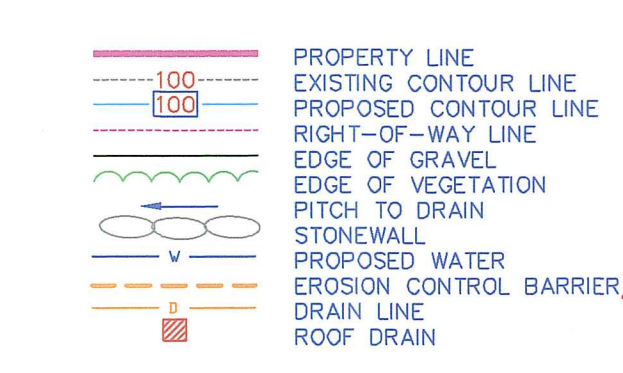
100
100
W
D

PROPERTY LINE
EXISTING CONTOUR LINE
PROPOSED CONTOUR LINE
RIGHT-OF-WAY LINE
EDGE OF GRAVEL
EDGE OF VEGETATION
PITCH TO DRAIN
STONEWALL
PROPOSED WATER
EROSION CONTROL BARRIER
DRAIN LINE
ROOF DRAIN